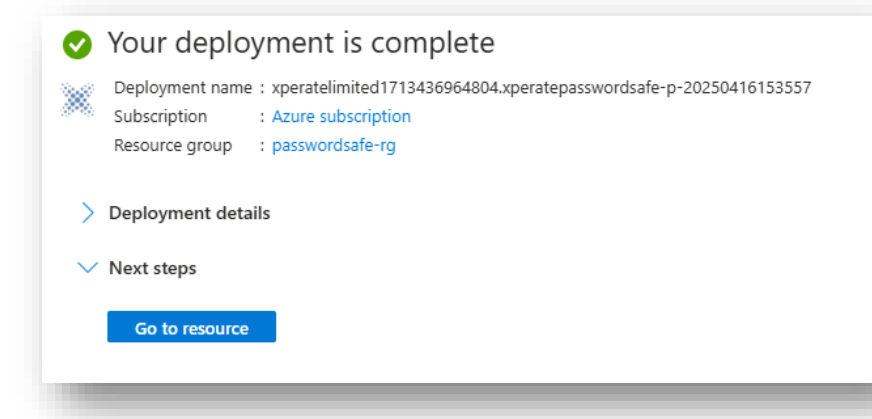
Your deployment is complete

| | | |
|---|---|---|
| Deployment name | : | xperatelimited1713436964804.xperatepasswordsafe-p-20250416153557 |
| Subscription | : | Azure subscription |
| Resource group | : | passwordsafe-rg |

Deployment details

Next steps

Go to resource